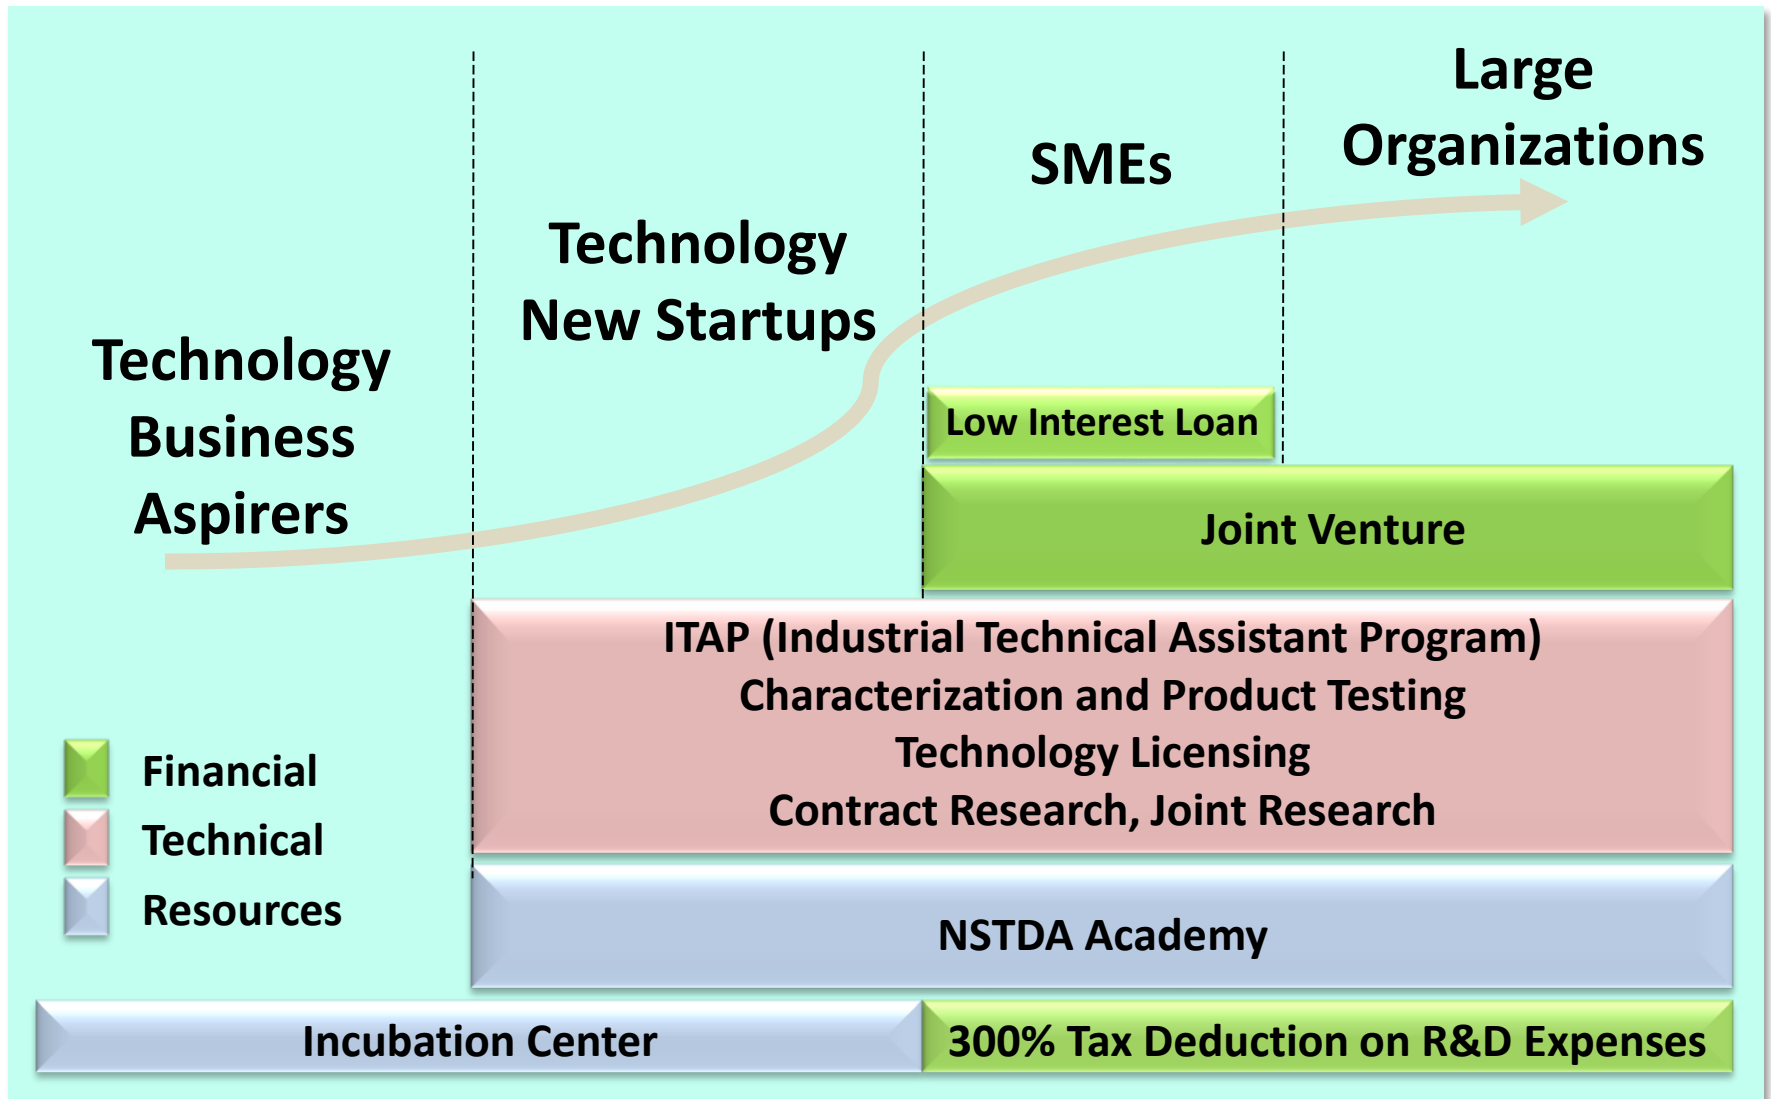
Technology Business Aspirers

Technology New Startups

SMEs

Large Organizations

Low Interest Loan

Joint Venture

ITAP (Industrial Technical Assistant Program)
Characterization and Product Testing
Technology Licensing
Contract Research, Joint Research

Financial
Technical
Resources

NSTDA Academy

Incubation Center

300% Tax Deduction on R&D Expenses